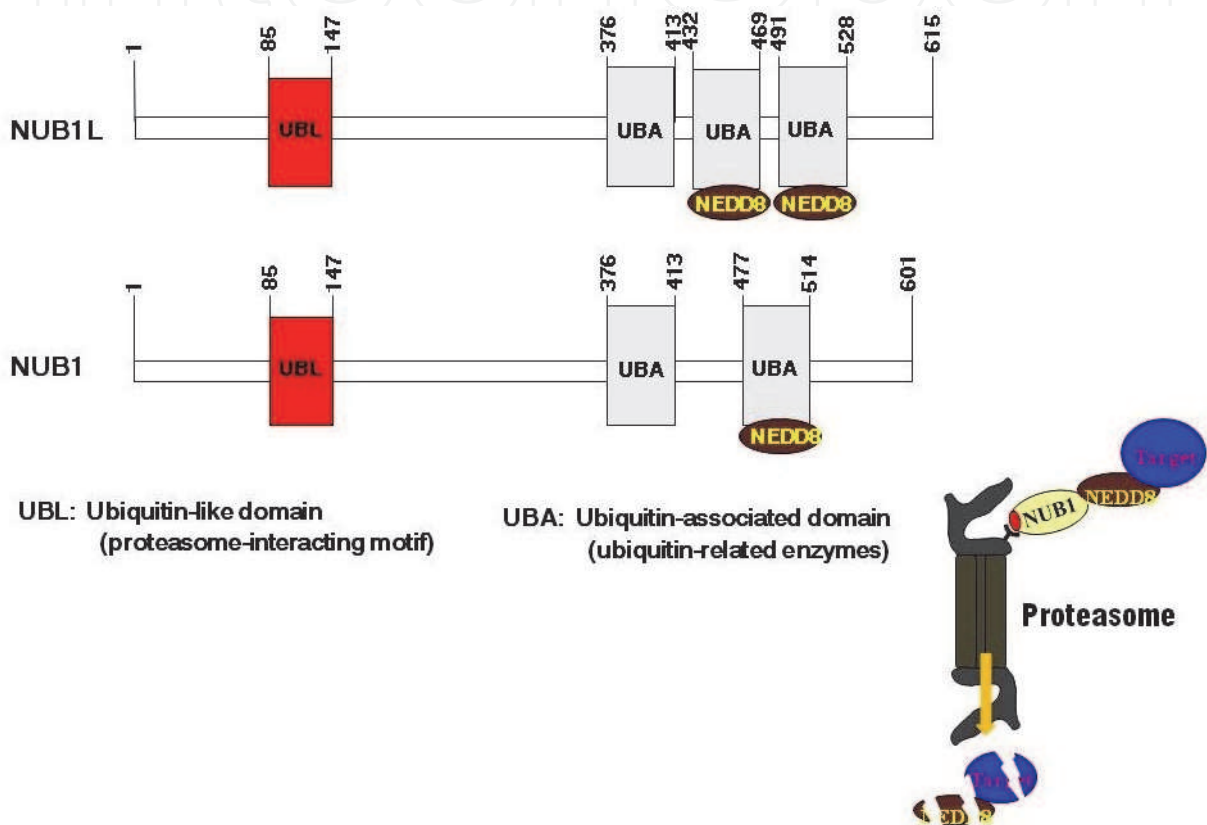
1 85 147 376 413 432 469 491 528 615

NUB1L

UBL

UBA

UBA

UBA

NEDD8

NEDD8

1 85 147 376 413 477 514 601

NUB1

UBL

UBA

UBA

NEDD8

Target

NUB1

NEDD8

UBL: Ubiquitin-like domain (proteasome-interacting motif)

UBA: Ubiquitin-associated domain (ubiquitin-related enzymes)

Proteasome

Targ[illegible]

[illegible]ED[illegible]8